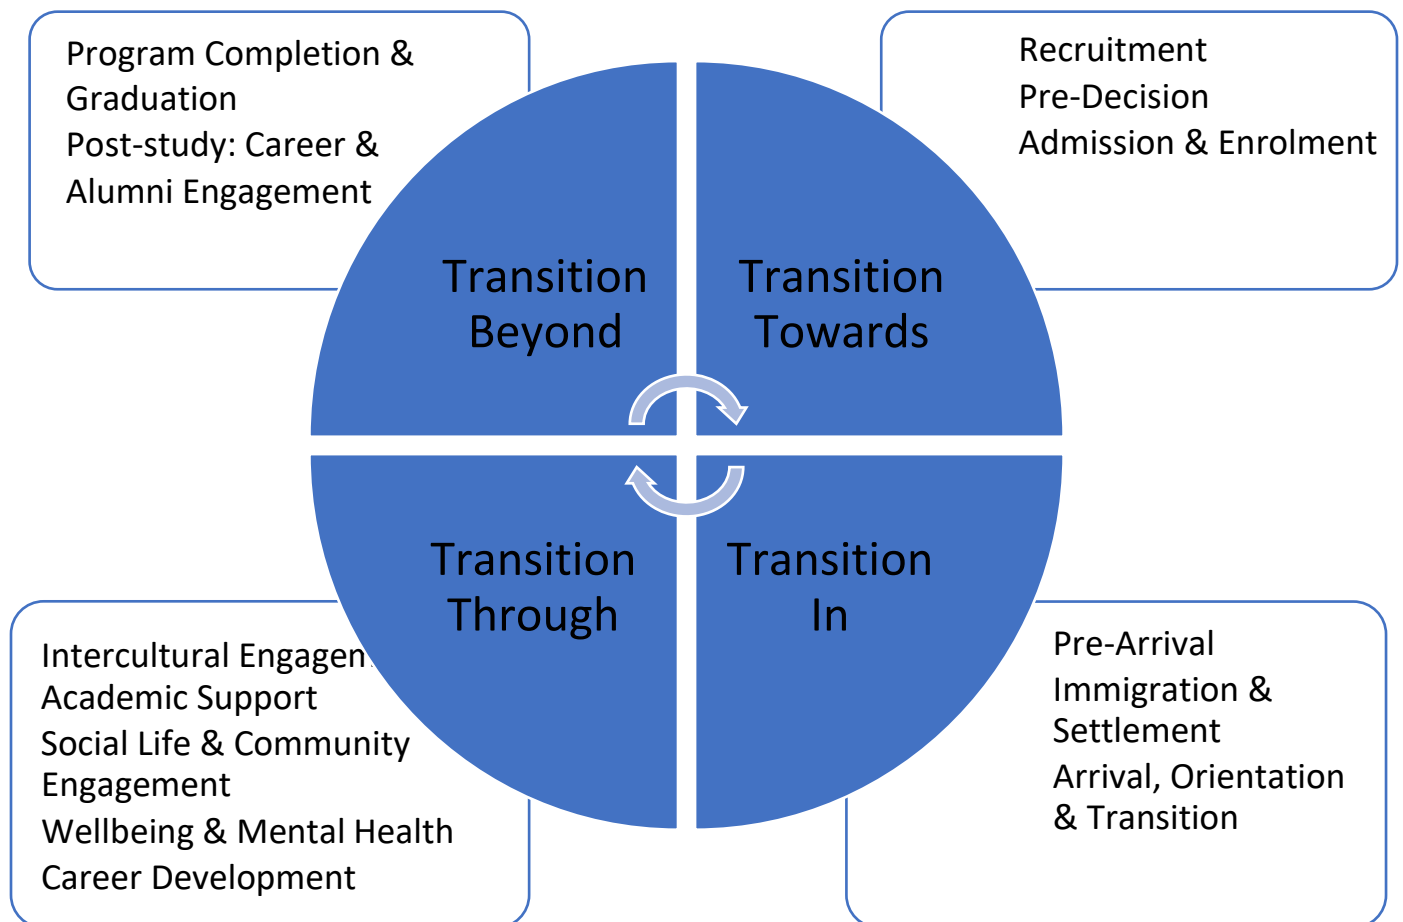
Program Completion & Graduation
Post-study: Career & Alumni Engagement

Recruitment
Pre-Decision
Admission & Enrolment

Transition Beyond

Transition Towards

Transition Through

Transition In

Intercultural Engagen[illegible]
Academic Support
Social Life & Community Engagement
Wellbeing & Mental Health
Career Development

Pre-Arrival
Immigration & Settlement
Arrival, Orientation & Transition